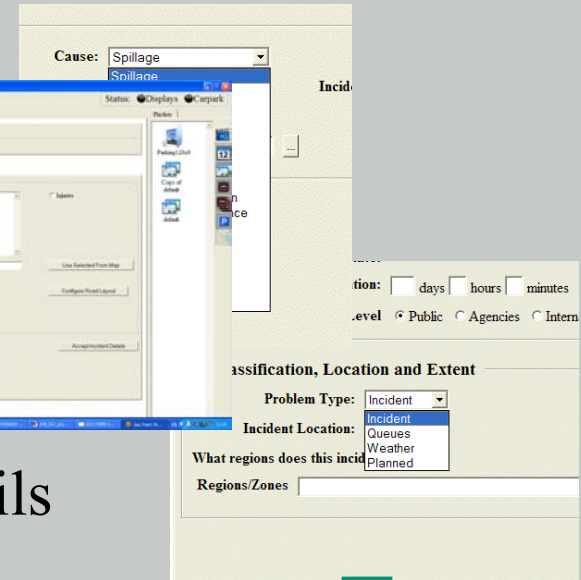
Cause: Spillage

Spillage

Incid

Status: Displays Carpark

Pockets

Parking1.2.0v3

Copy of default

default

Injuries

Use Selected From Map

Configure Road Layout

Accept Incident Details

n

nce

tion: days hours minutes

Level Public Agencies Intern

assification, Location and Extent

Problem Type: Incident

Incident

Queues

Weather

Planned

Incident Location:

What regions does this incid

Regions/Zones

ils